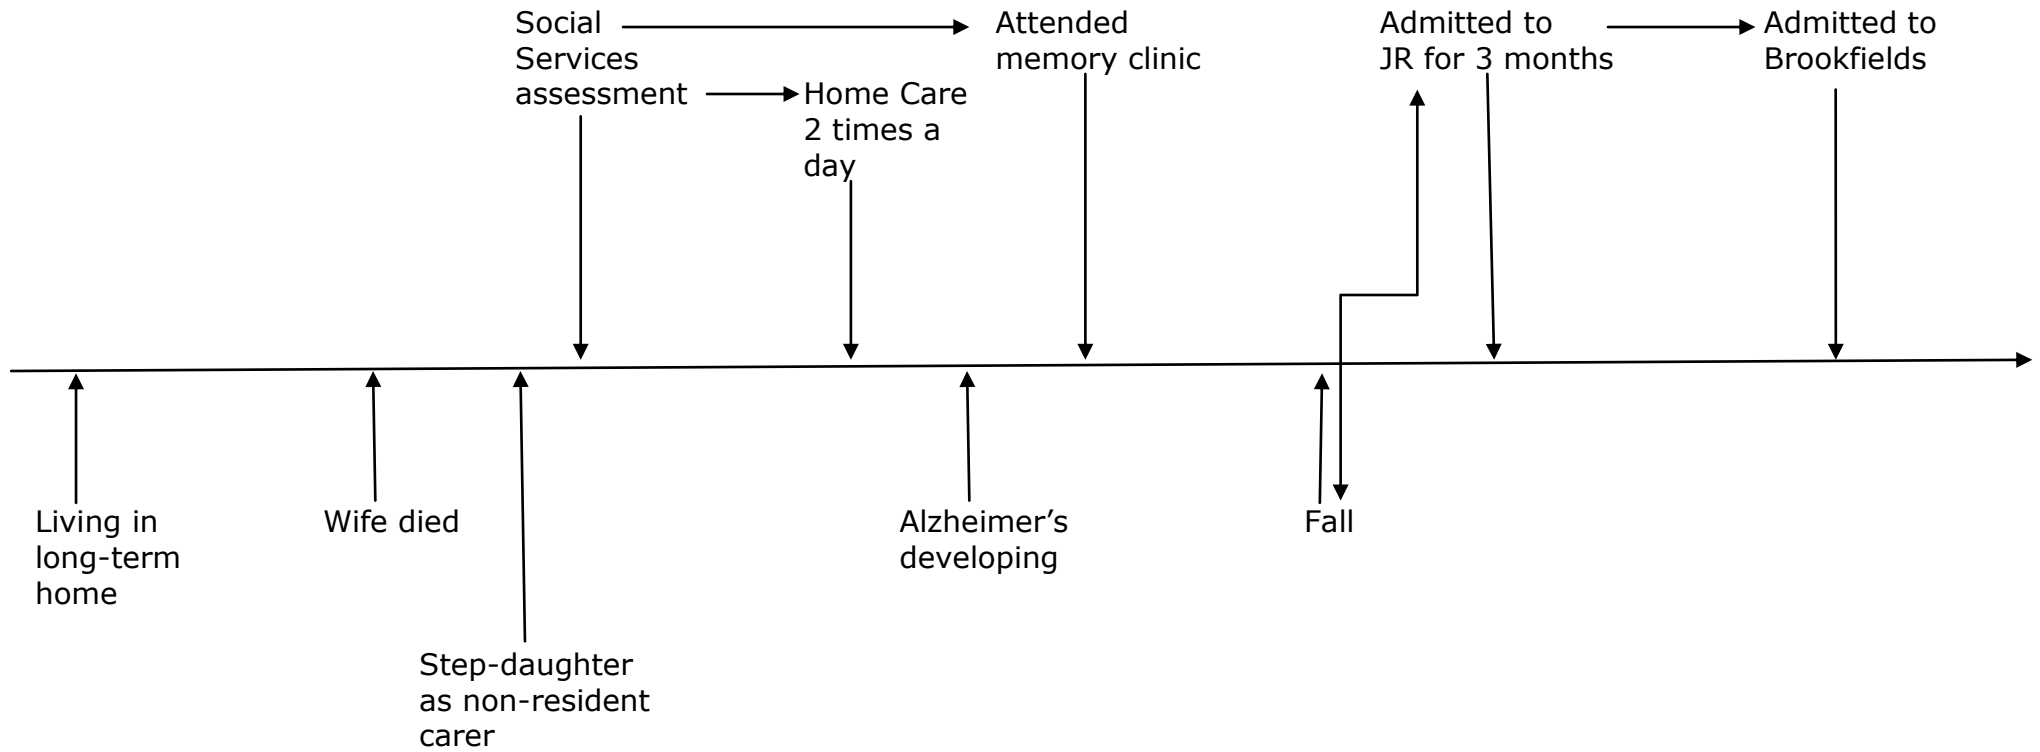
Social Services assessment

Home Care 2 times a day

Attended memory clinic

Admitted to JR for 3 months

Admitted to Brookfields

Living in long-term home

Wife died

Step-daughter as non-resident carer

Alzheimer’s developing

Fall